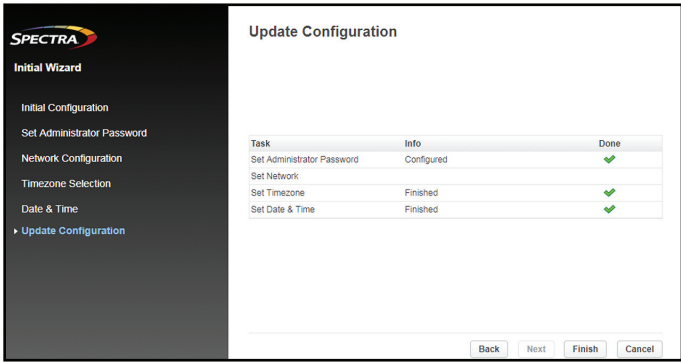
SPECTRA

Initial Wizard

Initial Configuration
Set Administrator Password
Network Configuration
Timezone Selection
Date & Time
Update Configuration

Update Configuration

| Task | Info | Done |
|---|---|---|
| Set Administrator Password | Configured | ✔ |
| Set Network | | |
| Set Timezone | Finished | ✔ |
| Set Date & Time | Finished | ✔ |

Back Next Finish Cancel